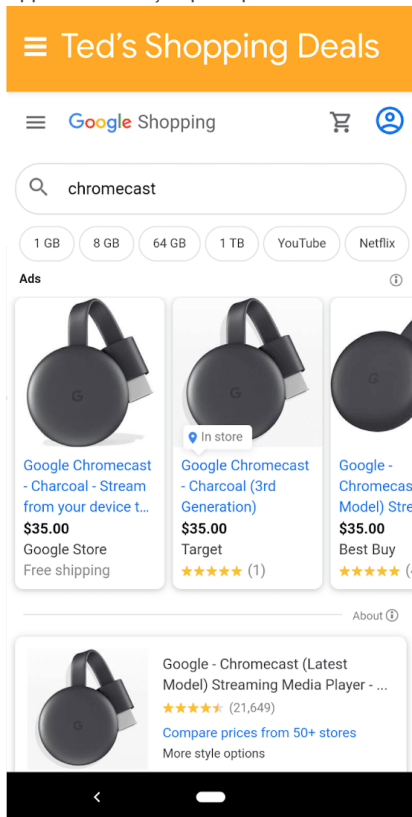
Ted's Shopping Deals

Google Shopping

chromecast

1 GB
8 GB
64 GB
1 TB
YouTube
Netflix

Ads

Google Chromecast - Charcoal - Stream from your device t...
$35.00
Google Store
Free shipping

In store
Google Chromecast - Charcoal (3rd Generation)
$35.00
Target
★★★★★ (1)

Google - Chromecas Model) Stre
$35.00
Best Buy
★★★★★ (4

About

Google - Chromecast (Latest Model) Streaming Media Player - ...
★★★★★ (21,649)
Compare prices from 50+ stores
More style options